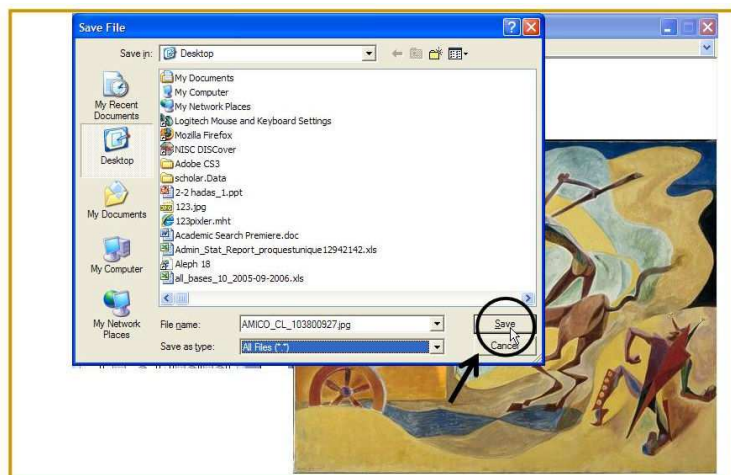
Save File

Save in: Desktop

My Recent Documents
Desktop
My Documents
My Computer
My Network Places

My Documents
My Computer
My Network Places
Logitech Mouse and Keyboard Settings
Mozilla Firefox
NISC DISCover
Adobe CS3
scholar.Data
2-2 hadas_1.ppt
123.jpg
123pixler.mht
Academic Search Premiere.doc
Admin_Stat_Report_proquestunique12942142.xls
Aleph 18
all_bases_10_2005-09-2006.xls

File name: AMICO_CL_103800927.jpg
Save as type: All Files (*.*)

Save
Cancel